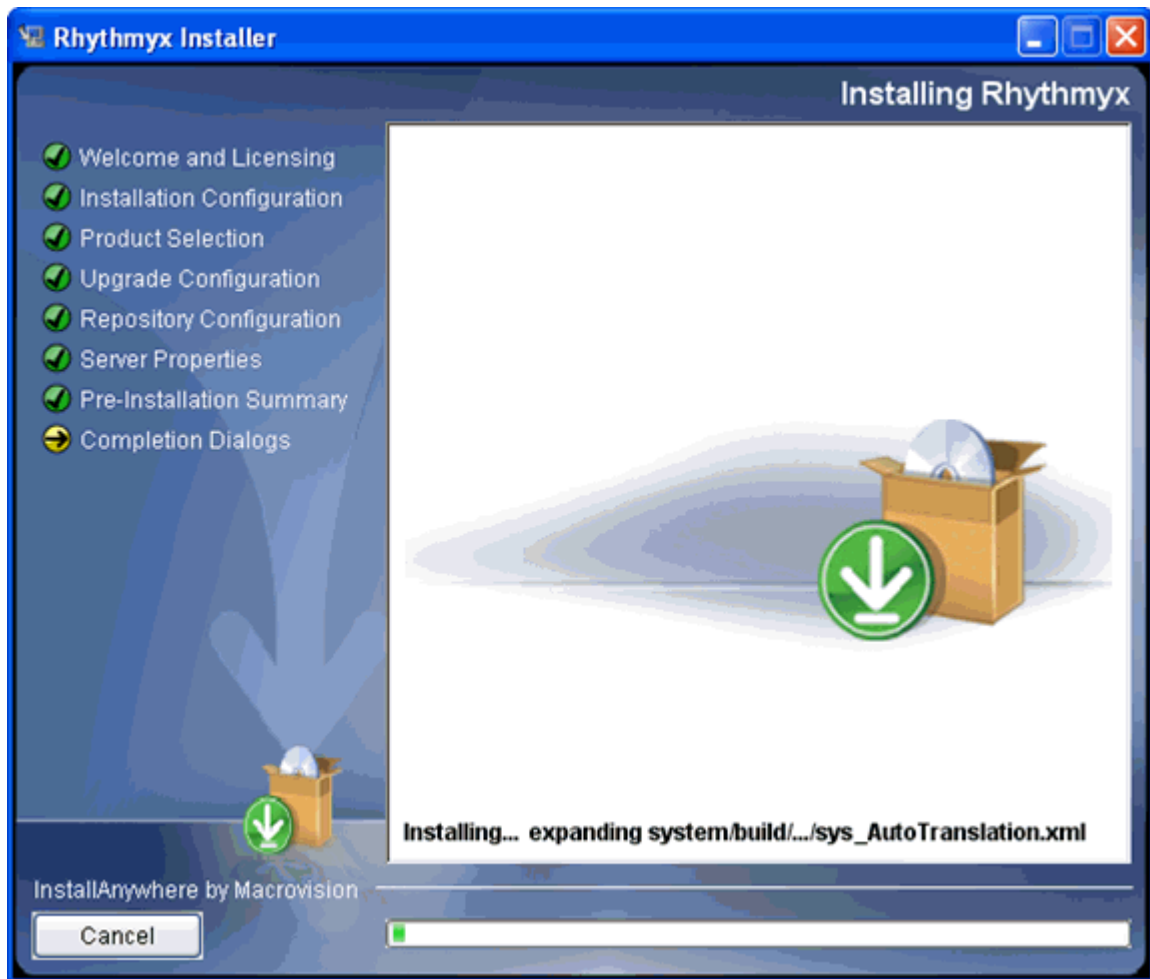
Rhythmyx Installer

Installing Rhythmyx

Welcome and Licensing
Installation Configuration
Product Selection
Upgrade Configuration
Repository Configuration
Server Properties
Pre-Installation Summary
Completion Dialogs

Installing... expanding system/build/.../sys_AutoTranslation.xml

InstallAnywhere by Macrovision

Cancel